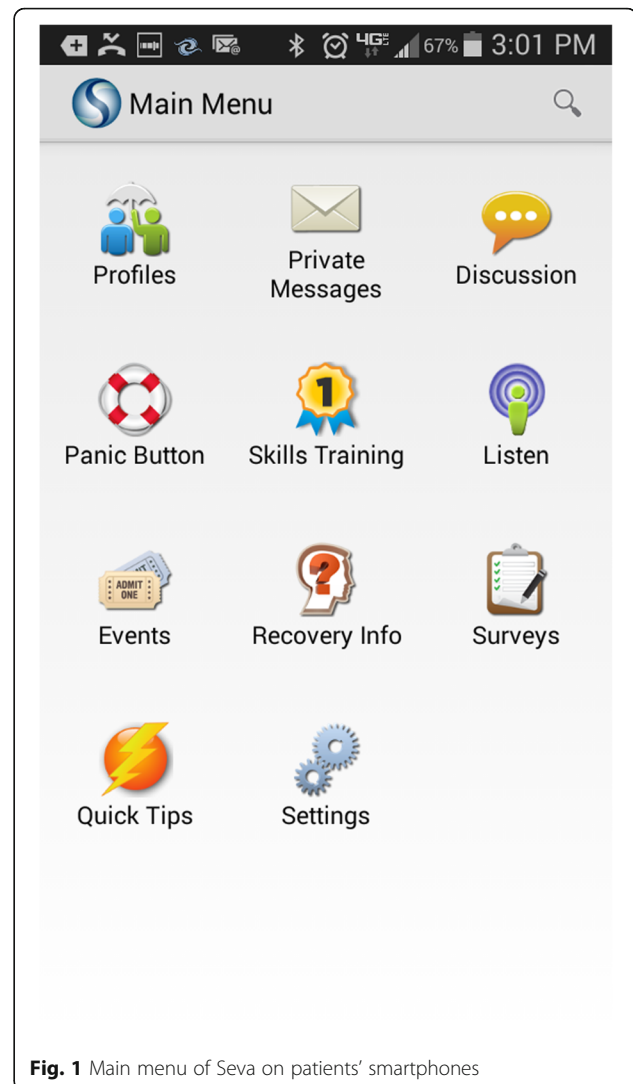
4G 67% 3:01 PM

Main Menu

Profiles

Private Messages

Discussion

Panic Button

Skills Training

Listen

ADMIT ONE

Events

Recovery Info

Surveys

Quick Tips

Settings

**Fig. 1** Main menu of Seva on patients' smartphones